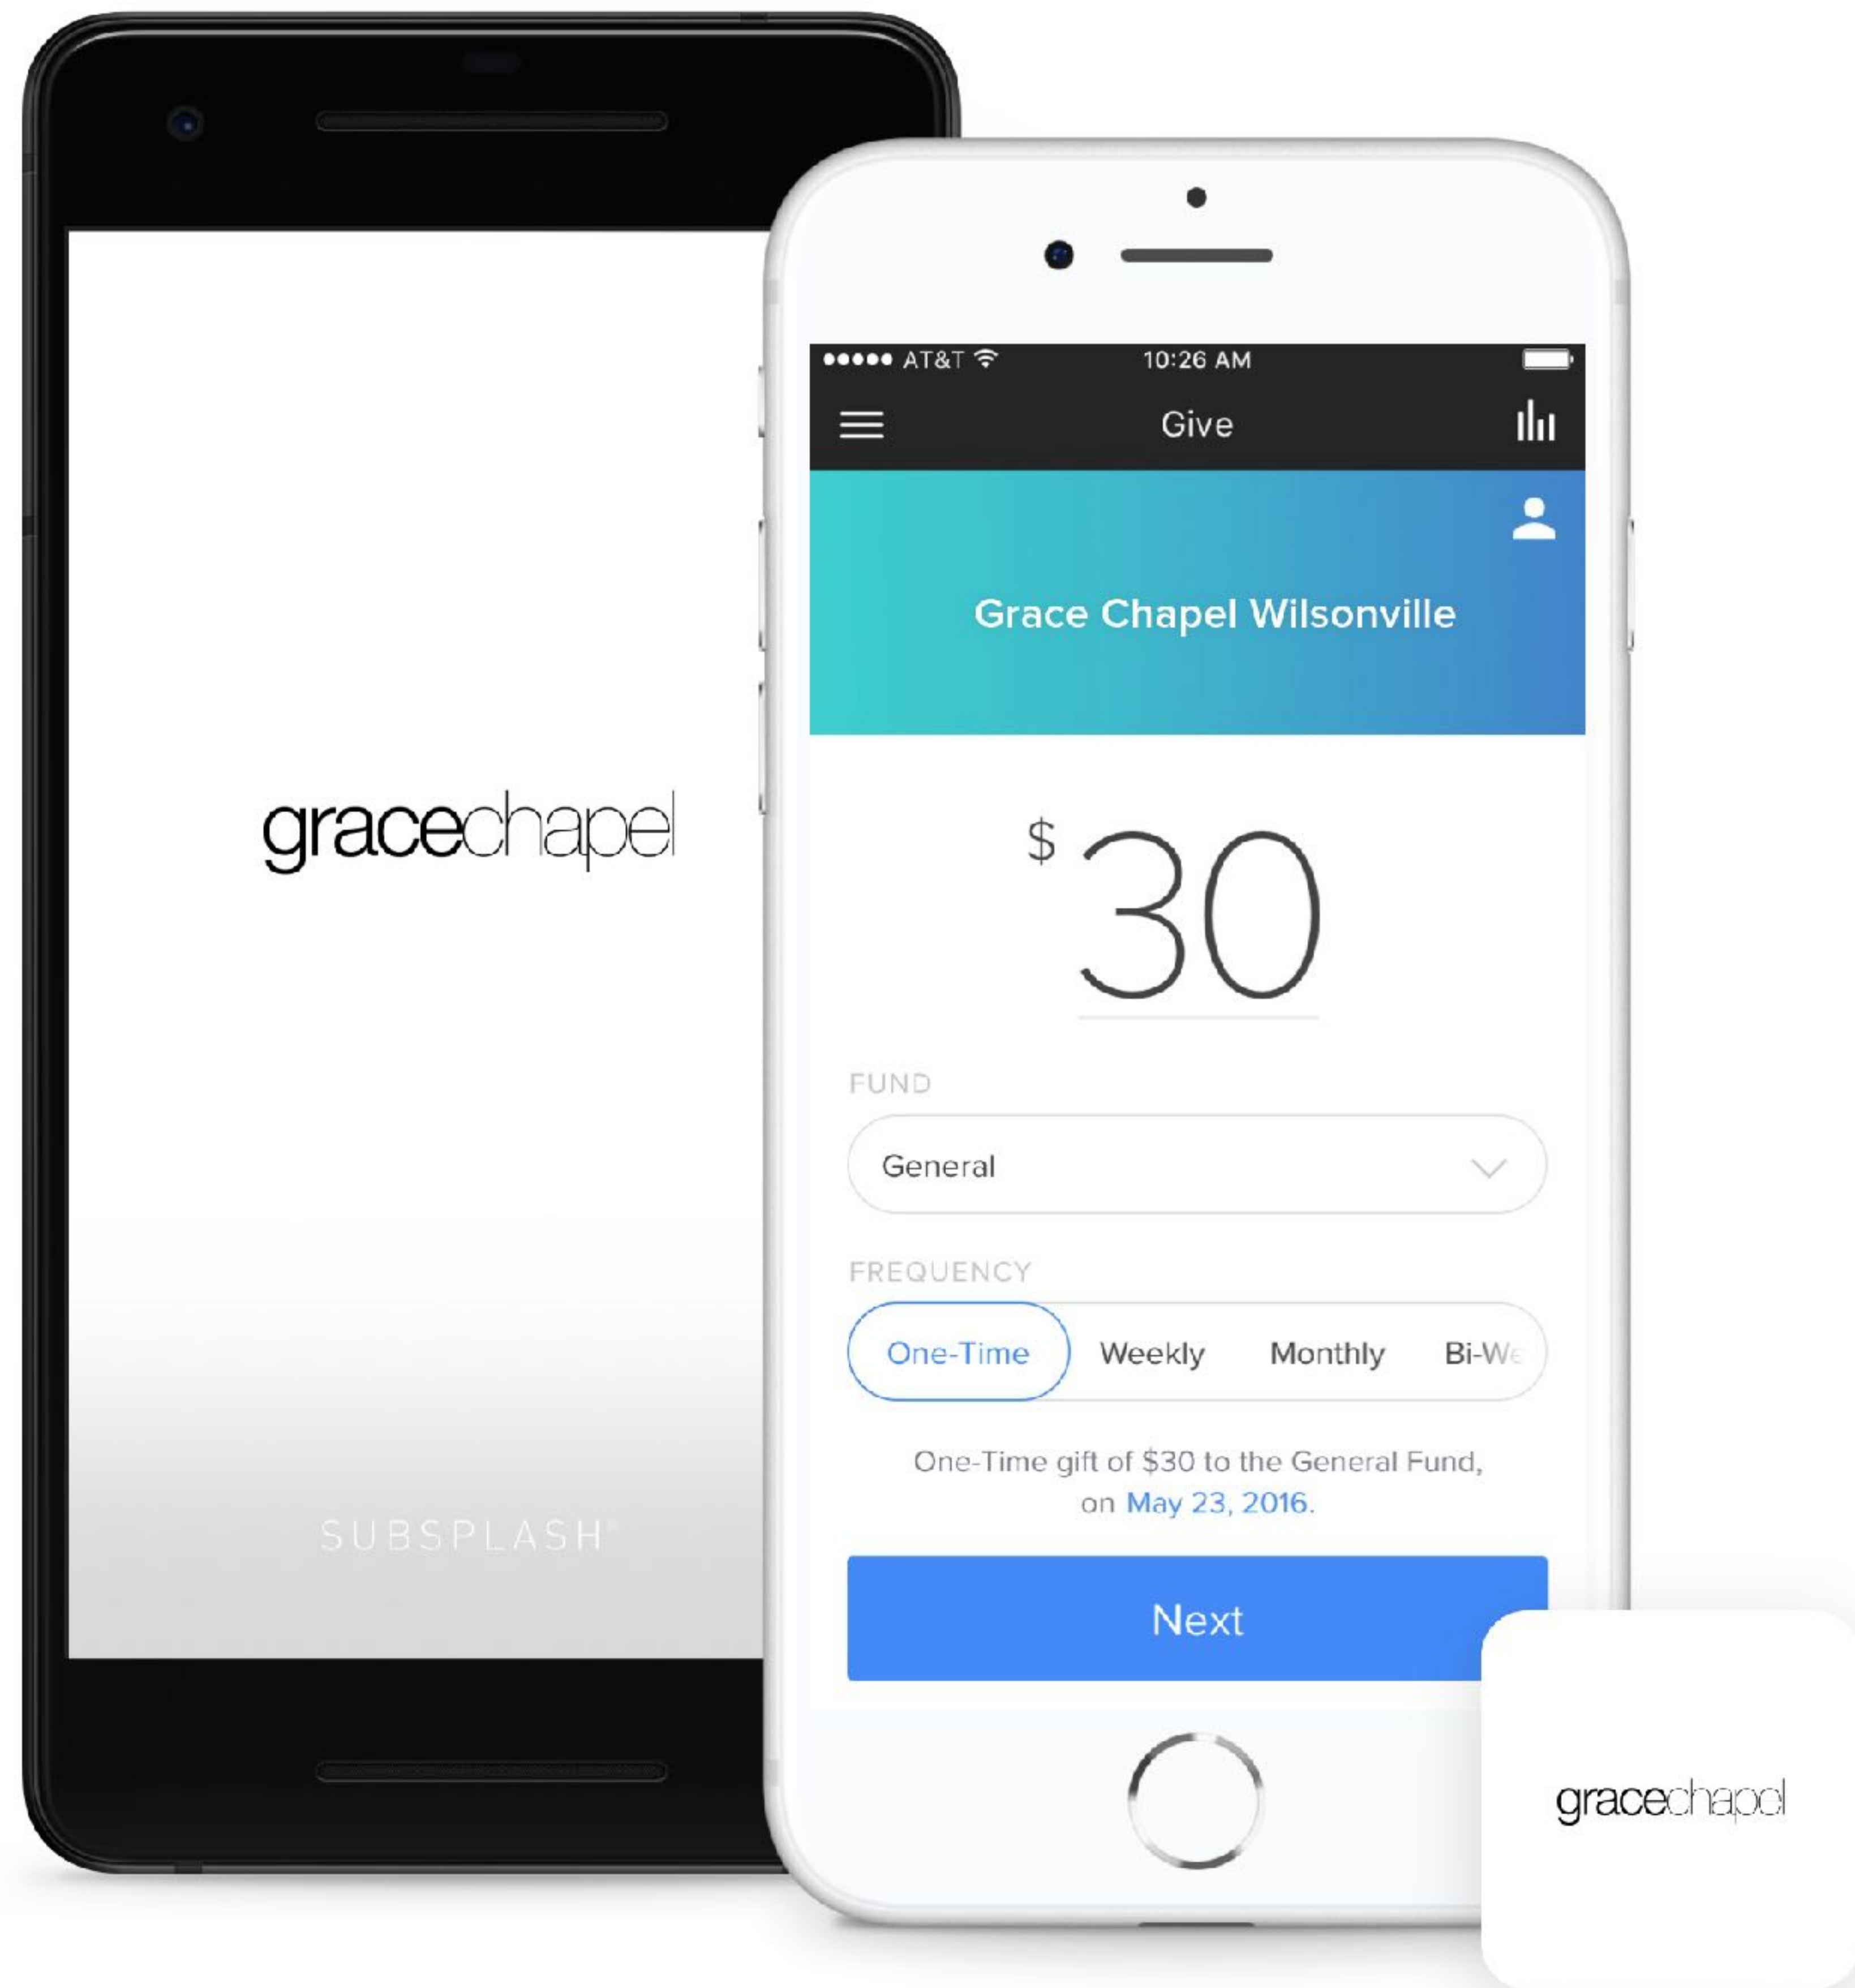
gracechapel

SUBSPLASH

●●●●● AT&T 10:26 AM

Give

Grace Chapel Wilsonville

$ 30

FUND

General

FREQUENCY

One-Time Weekly Monthly Bi-W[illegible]

One-Time gift of $30 to the General Fund, on May 23, 2016.

Next

gracechapel